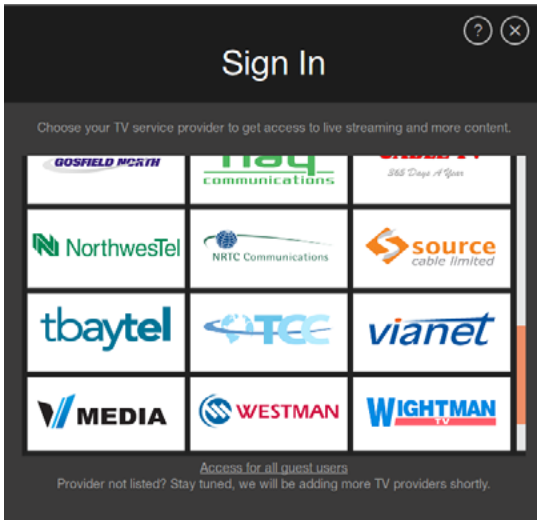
?
Sign In

Choose your TV service provider to get access to live streaming and more content.

GOSFIELD NORTH
communications
365 Days A Year
NorthwesTel
NRTC Communications
source cable limited
tbaytel
TCC
vianet
MEDIA
WESTMAN
WIGHTMAN TV

Access for all guest users
Provider not listed? Stay tuned, we will be adding more TV providers shortly.